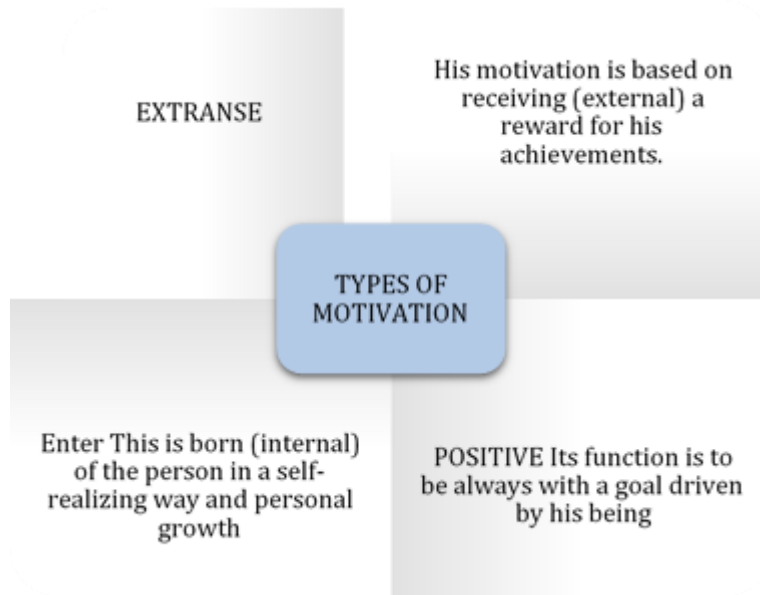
EXTRANSE

His motivation is based on receiving (external) a reward for his achievements.

TYPES OF MOTIVATION

Enter This is born (internal) of the person in a self-realizing way and personal growth

POSITIVE Its function is to be always with a goal driven by his being